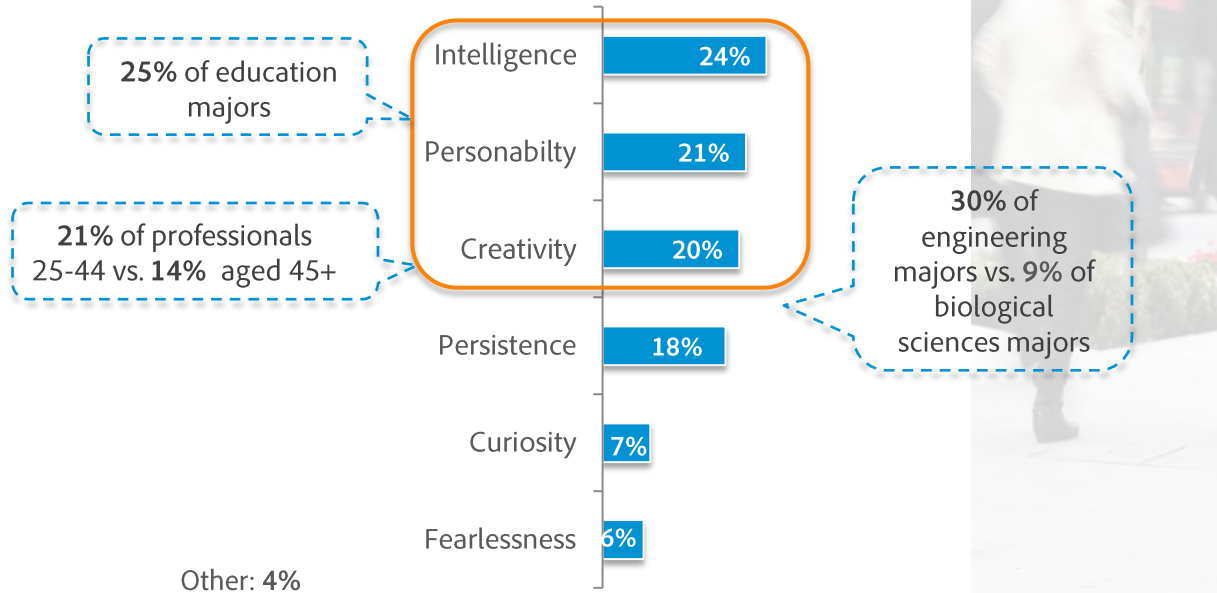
25% of education majors

Intelligence 24%

Personabilty 21%

21% of professionals 25-44 vs. 14% aged 45+

Creativity 20%

30% of engineering majors vs. 9% of biological sciences majors

Persistence 18%

Curiosity 7%

Fearlessness 6%

Other: 4%